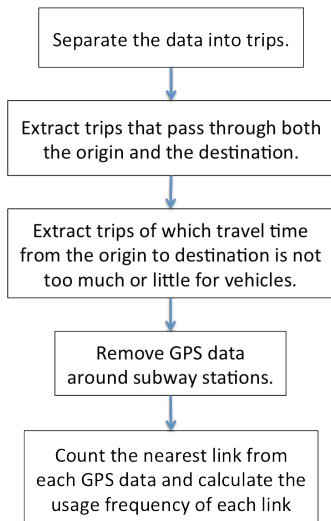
Separate the data into trips.

Extract trips that pass through both the origin and the destination.

Extract trips of which travel time from the origin to destination is not too much or little for vehicles.

Remove GPS data around subway stations.

Count the nearest link from each GPS data and calculate the usage frequency of each link